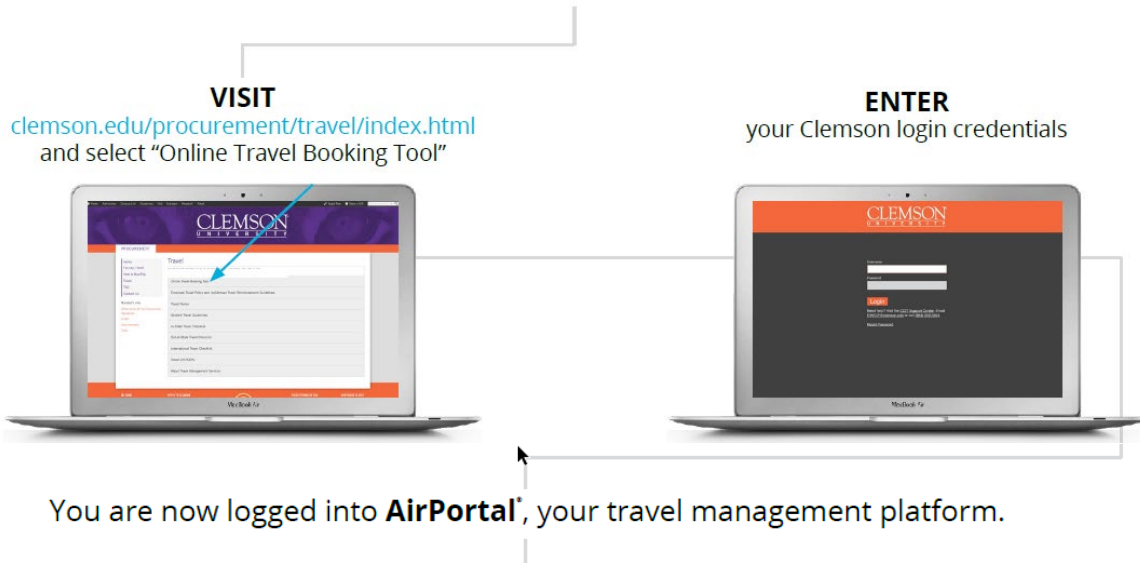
VISIT
clemson.edu/procurement/travel/index.html
and select "Online Travel Booking Tool"

ENTER
your Clemson login credentials

CLEMSON
UNIVERSITY

Travel

MacBook Air

CLEMSON
UNIVERSITY

Login

MacBook Air

You are now logged into AirPortal®, your travel management platform.